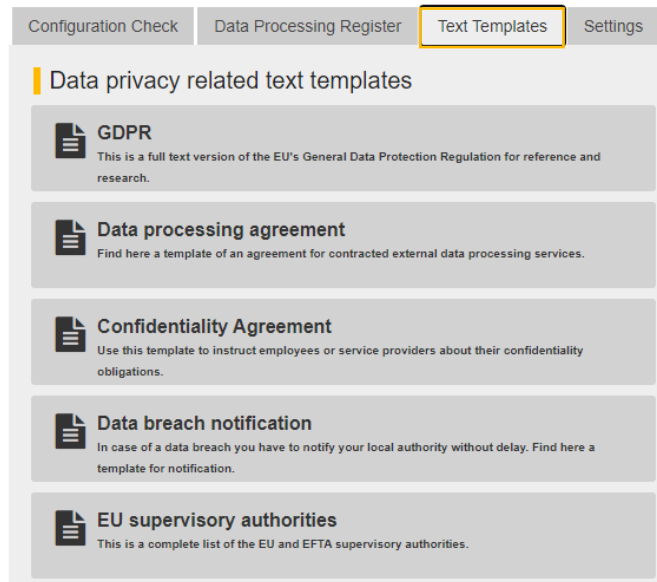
Configuration Check | Data Processing Register | Text Templates | Settings

Data privacy related text templates

GDPR
This is a full text version of the EU's General Data Protection Regulation for reference and research.

Data processing agreement
Find here a template of an agreement for contracted external data processing services.

Confidentiality Agreement
Use this template to instruct employees or service providers about their confidentiality obligations.

Data breach notification
In case of a data breach you have to notify your local authority without delay. Find here a template for notification.

EU supervisory authorities
This is a complete list of the EU and EFTA supervisory authorities.